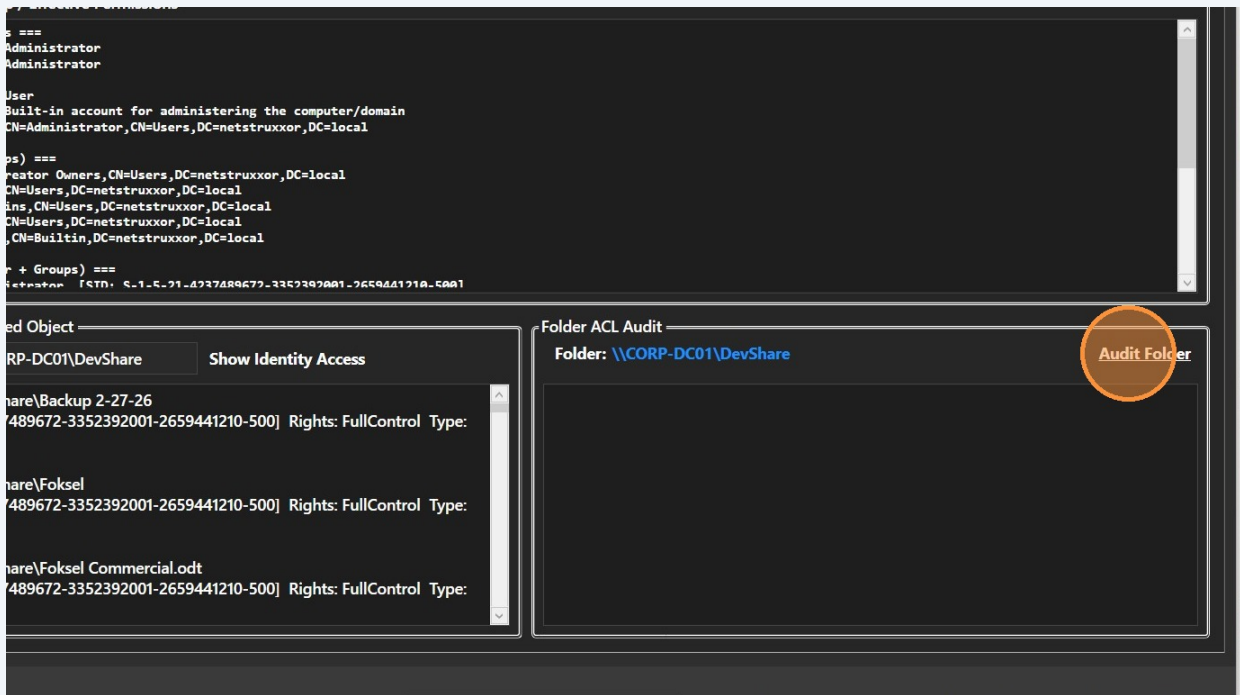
s ===
Administrator
Administrator

User
Built-in account for administering the computer/domain
CN=Administrator,CN=Users,DC=netstruxxor,DC=local

ps) ===
reator Owners,CN=Users,DC=netstruxxor,DC=local
CN=Users,DC=netstruxxor,DC=local
ins,CN=Users,DC=netstruxxor,DC=local
CN=Users,DC=netstruxxor,DC=local
,CN=Builtin,DC=netstruxxor,DC=local

r + Groups) ===
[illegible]

ed Object

RP-DC01\DevShare

Show Identity Access

hare\Backup 2-27-26
7489672-3352392001-2659441210-500] Rights: FullControl Type:

hare\Foksel
7489672-3352392001-2659441210-500] Rights: FullControl Type:

hare\Foksel Commercial.odt
7489672-3352392001-2659441210-500] Rights: FullControl Type:

Folder ACL Audit

Folder: \\CORP-DC01\DevShare

Audit Folder